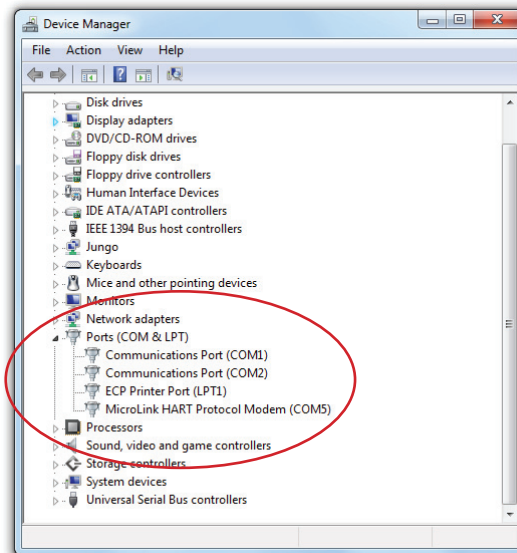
Device Manager

File Action View Help

Disk drives
Display adapters
DVD/CD-ROM drives
Floppy disk drives
Floppy drive controllers
Human Interface Devices
IDE ATA/ATAPI controllers
IEEE 1394 Bus host controllers
Jungo
Keyboards
Mice and other pointing devices
Monitors
Network adapters
Ports (COM & LPT)
Communications Port (COM1)
Communications Port (COM2)
ECP Printer Port (LPT1)
MicroLink HART Protocol Modem (COM5)
Processors
Sound, video and game controllers
Storage controllers
System devices
Universal Serial Bus controllers